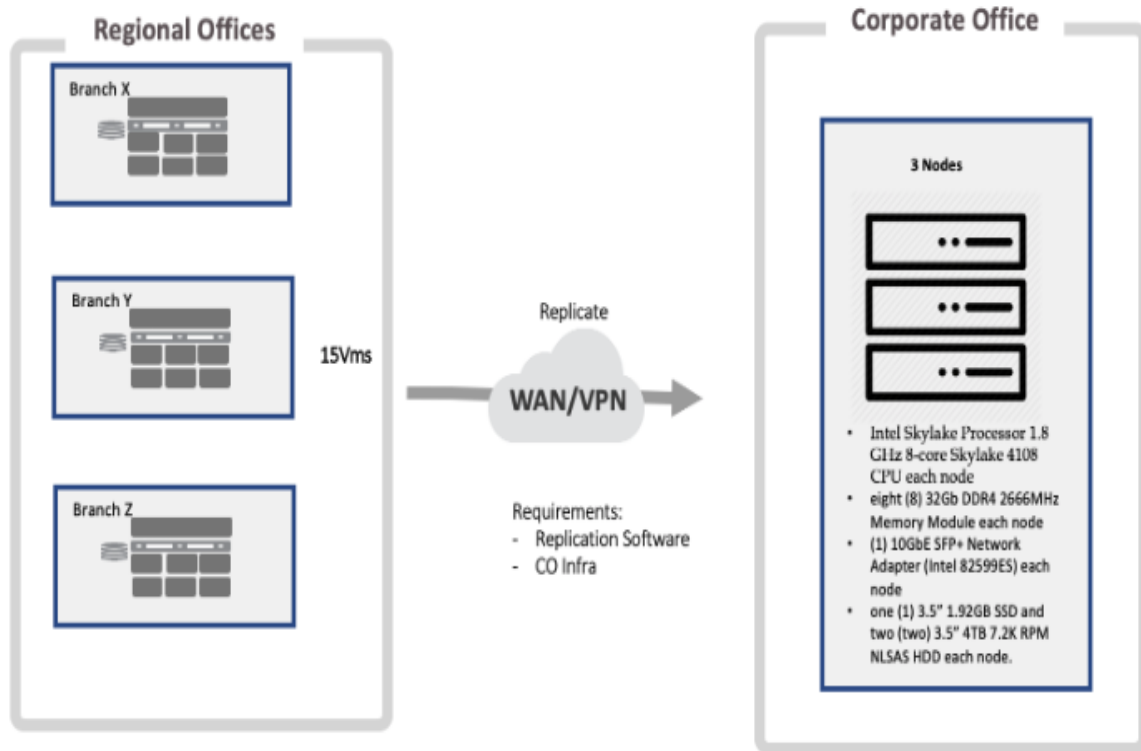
Regional Offices

Branch X

Branch Y

15Vms

Branch Z

Replicate

WAN/VPN

Requirements:
- Replication Software
- CO Infra

Corporate Office

3 Nodes

- Intel Skylake Processor 1.8 GHz 8-core Skylake 4108 CPU each node
- eight (8) 32Gb DDR4 2666MHz Memory Module each node
- (1) 10GbE SFP+ Network Adapter (Intel 82599ES) each node
- one (1) 3.5" 1.92GB SSD and two (two) 3.5" 4TB 7.2K RPM NLSAS HDD each node.